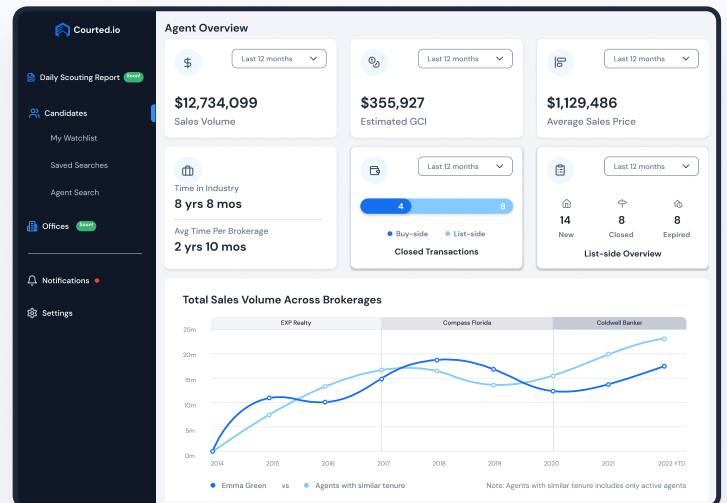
Courted.io

Daily Scouting Report Soon!

Candidates

My Watchlist

Saved Searches

Agent Search

Offices Soon!

Notifications

Settings

Agent Overview

Last 12 months

$12,734,099

Sales Volume

Last 12 months

$355,927

Estimated GCI

Last 12 months

$1,129,486

Average Sales Price

Time in Industry

8 yrs 8 mos

Avg Time Per Brokerage

2 yrs 10 mos

Last 12 months

4

8

Buy-side

List-side

Closed Transactions

Last 12 months

14

New

8

Closed

8

Expired

List-side Overview

Total Sales Volume Across Brokerages

EXP Realty

Compass Florida

Coldwell Banker

25m

20m

15m

10m

5m

0m

2014

2015

2016

2017

2018

2019

2020

2021

2022 YTD

Emma Green vs Agents with similar tenure

Note: Agents with similar tenure includes only active agents